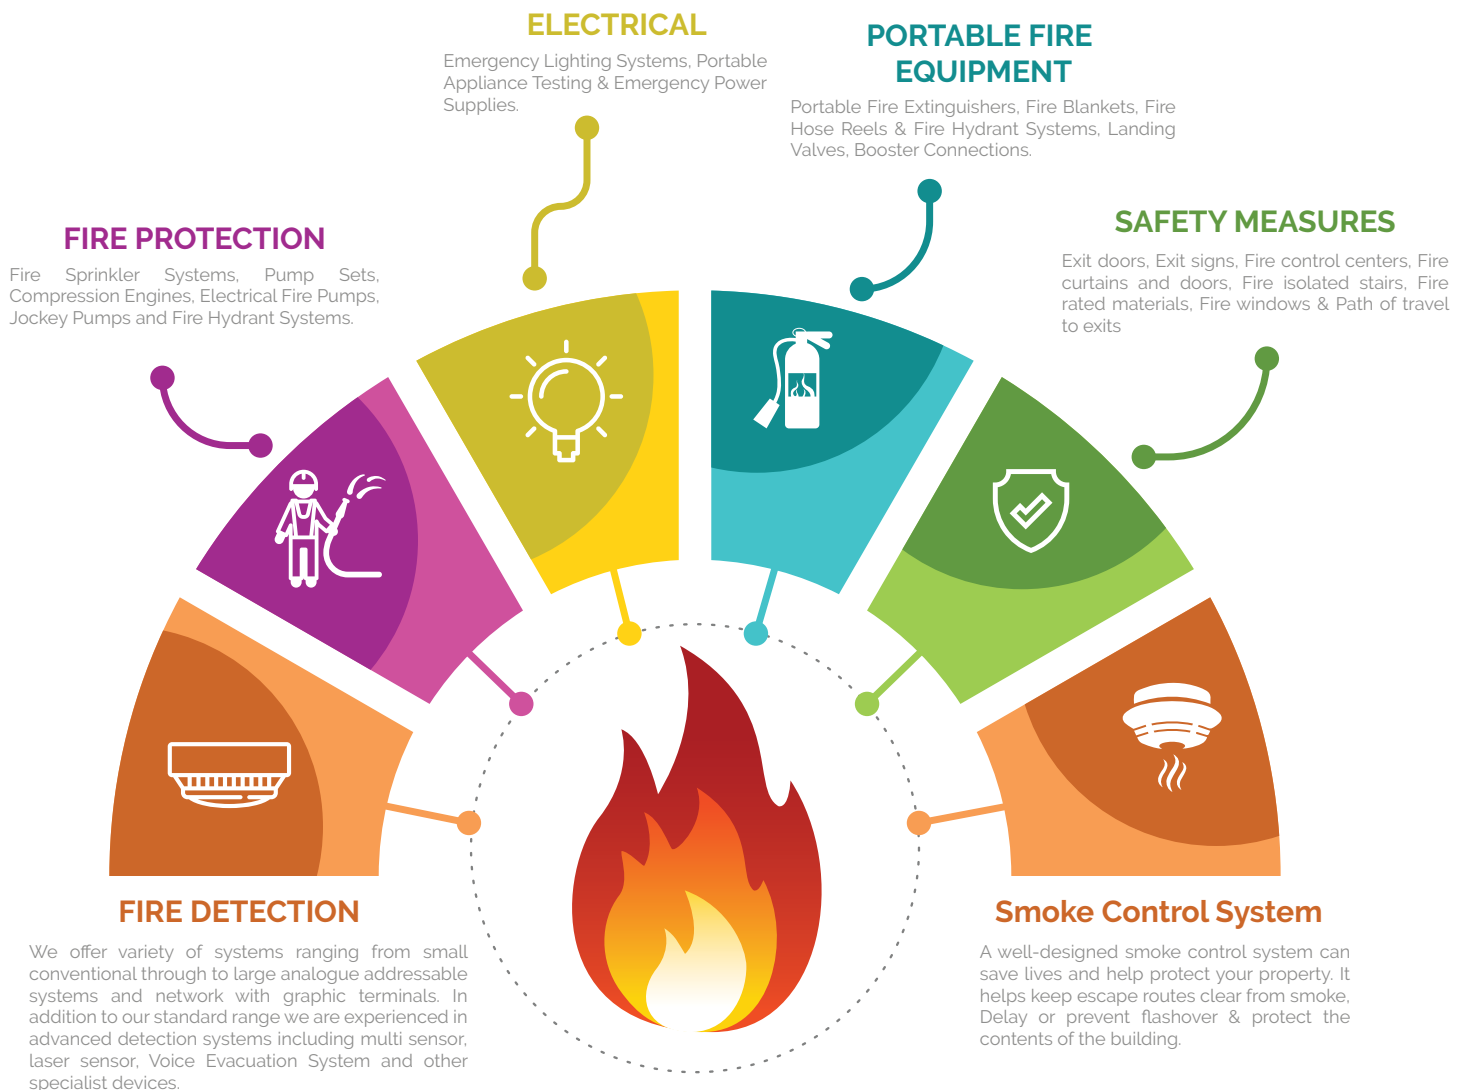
ELECTRICAL

Emergency Lighting Systems, Portable Appliance Testing & Emergency Power Supplies.

PORTABLE FIRE EQUIPMENT

Portable Fire Extinguishers, Fire Blankets, Fire Hose Reels & Fire Hydrant Systems, Landing Valves, Booster Connections.

FIRE PROTECTION

Fire Sprinkler Systems, Pump Sets, Compression Engines, Electrical Fire Pumps, Jockey Pumps and Fire Hydrant Systems.

SAFETY MEASURES

Exit doors, Exit signs, Fire control centers, Fire curtains and doors, Fire isolated stairs, Fire rated materials, Fire windows & Path of travel to exits

FIRE DETECTION

We offer variety of systems ranging from small conventional through to large analogue addressable systems and network with graphic terminals. In addition to our standard range we are experienced in advanced detection systems including multi sensor, laser sensor, Voice Evacuation System and other specialist devices.

Smoke Control System

A well-designed smoke control system can save lives and help protect your property. It helps keep escape routes clear from smoke, Delay or prevent flashover & protect the contents of the building.